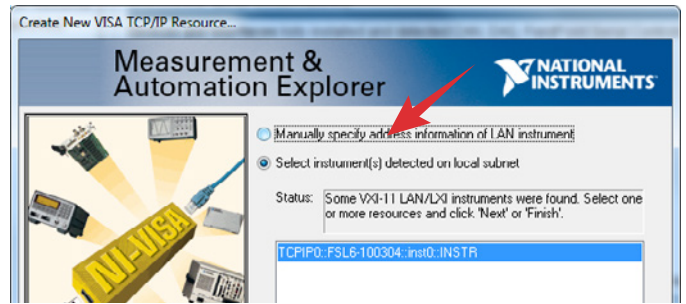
Create New VISA TCP/IP Resource...

Measurement & Automation Explorer

NATIONAL INSTRUMENTS

NI-VISA

Manually specify address information of LAN instrument

Select instrument(s) detected on local subnet

Status: Some VXI-11 LAN/LXI instruments were found. Select one or more resources and click 'Next' or 'Finish'.

TCPIP0::FSL6-100304::inst0::INSTR